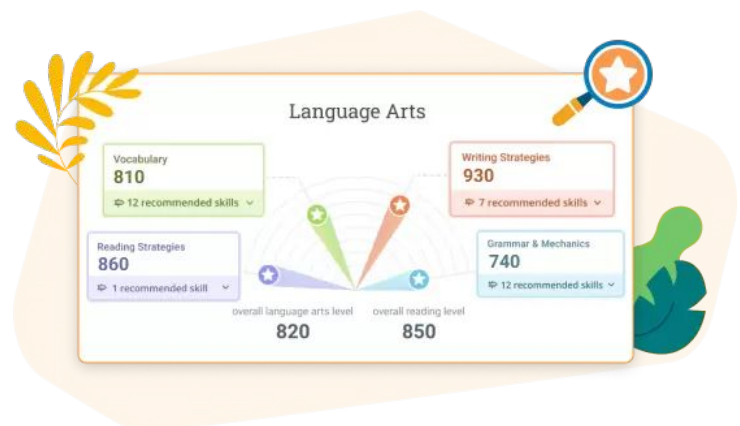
Language Arts

Vocabulary
810
12 recommended skills

Writing Strategies
930
7 recommended skills

Reading Strategies
860
1 recommended skill

Grammar & Mechanics
740
12 recommended skills

overall language arts level
820

overall reading level
850